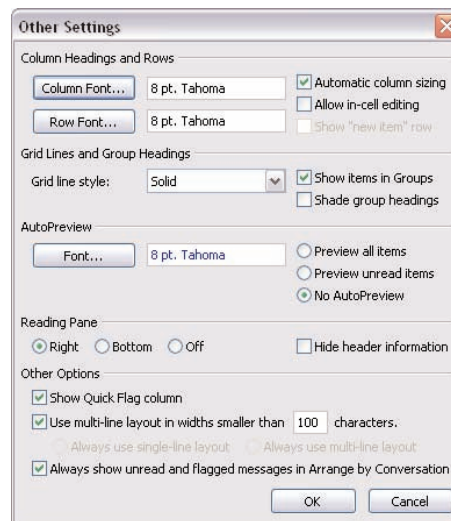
Other Settings

Column Headings and Rows

Column Font... 8 pt. Tahoma

Automatic column sizing

Allow in-cell editing

Row Font... 8 pt. Tahoma

Show "new item" row

Grid Lines and Group Headings

Grid line style: Solid

Show items in Groups

Shade group headings

AutoPreview

Font... 8 pt. Tahoma

Preview all items

Preview unread items

No AutoPreview

Reading Pane

Right Bottom Off

Hide header information

Other Options

Show Quick Flag column

Use multi-line layout in widths smaller than 100 characters.

Always use single-line layout Always use multi-line layout

Always show unread and flagged messages in Arrange by Conversation

OK Cancel